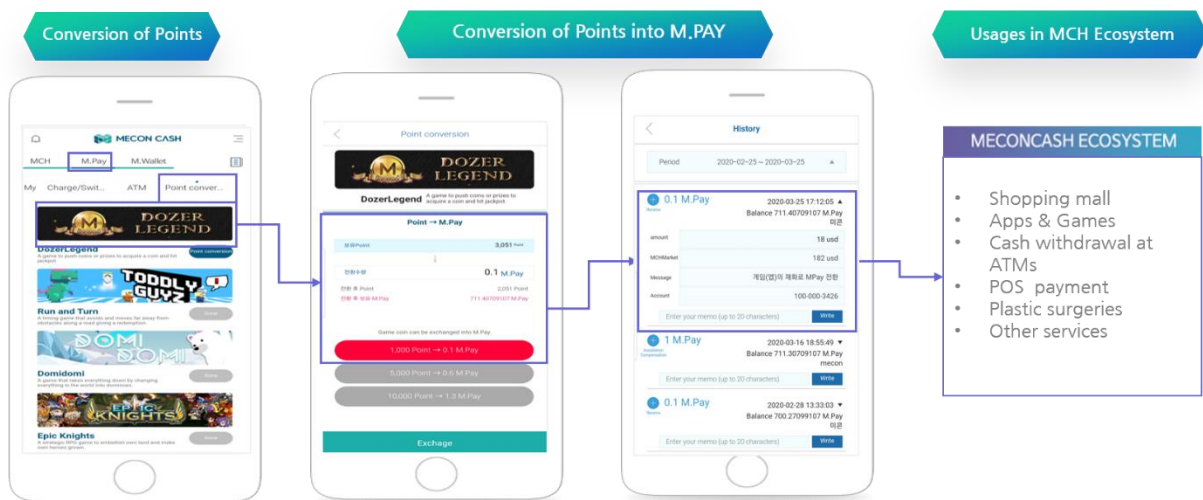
Conversion of Points

Conversion of Points into M.PAY

Usages in MCH Ecosystem

MECON CASH

MCH M.Pay M.Wallet

My Charge/Swit... ATM Point conver...

DOZER LEGEND

DozerLegend
A game to push coins or prizes to acquire a coin and hit jackpot
Point conversion

TOODLY GUYZ

Run and Turn
A timing game that avoids and moves far away from obstacles along a road giving a redemption.
Done

DOMI DOMI

Domidomi
A game that takes everything down by changing everything in the world into dominoes.
Done

EPIC KNIGHTS

Epic Knights
A strategic RPG game to embellish own land and make own heroes grown.
Done

Point conversion

DOZER LEGEND

DozerLegend A game to push coins or prizes to acquire a coin and hit jackpot

Point → M.Pay

보유Point 3,051 Point

↓

전환수량 0.1 M.Pay

전환 후 Point 2,051 Point
전환 후 보유 M.Pay 711.40709107 M.Pay

Game coin can be exchanged into M.Pay

1,000 Point → 0.1 M.Pay

5,000 Point → 0.6 M.Pay

10,000 Point → 1.3 M.Pay

Exchage

History

Period 2020-02-25 ~ 2020-03-25

0.1 M.Pay
Income
2020-03-25 17:12:05
Balance 711.40709107 M.Pay
미콘

amount 18 usd
MCHMarket 182 usd
Message 게임(앱)의 재화로 MPay 전환
Account 100-000-3426

Enter your memo (up to 20 characters) Write

1 M.Pay
Installation Compensation
2020-03-16 18:55:49
Balance 711.30709107 M.Pay
mecon

Enter your memo (up to 20 characters) Write

0.1 M.Pay
Income
2020-02-28 13:33:03
Balance 700.27099107 M.Pay
미콘

Enter your memo (up to 20 characters) Write

MECONCASH ECOSYSTEM

• Shopping mall
• Apps & Games
• Cash withdrawal at ATMs
• POS payment
• Plastic surgeries
• Other services